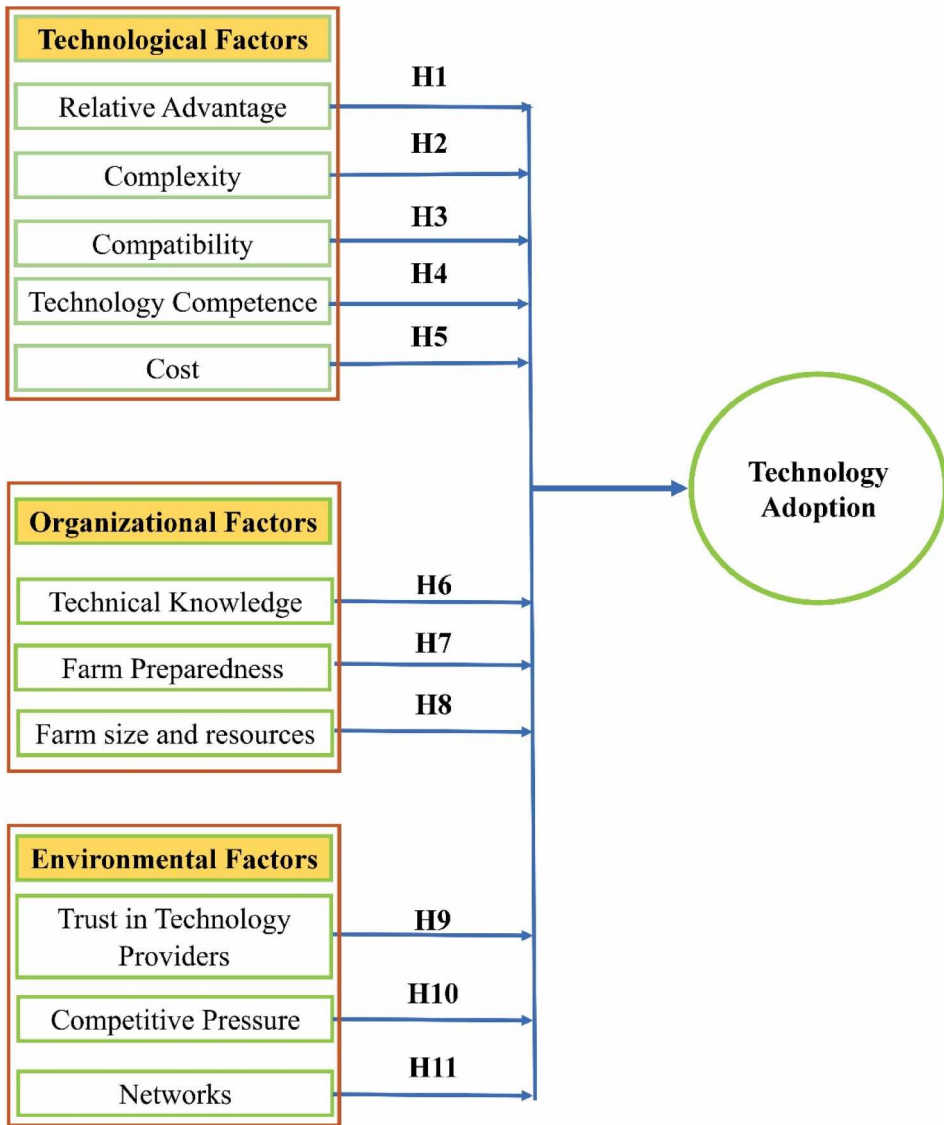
Technological Factors

Relative Advantage

H1

Complexity

H2

Compatibility

H3

Technology Competence

H4

Cost

H5

Technology Adoption

Organizational Factors

Technical Knowledge

H6

Farm Preparedness

H7

Farm size and resources

H8

Environmental Factors

Trust in Technology Providers

H9

Competitive Pressure

H10

Networks

H11